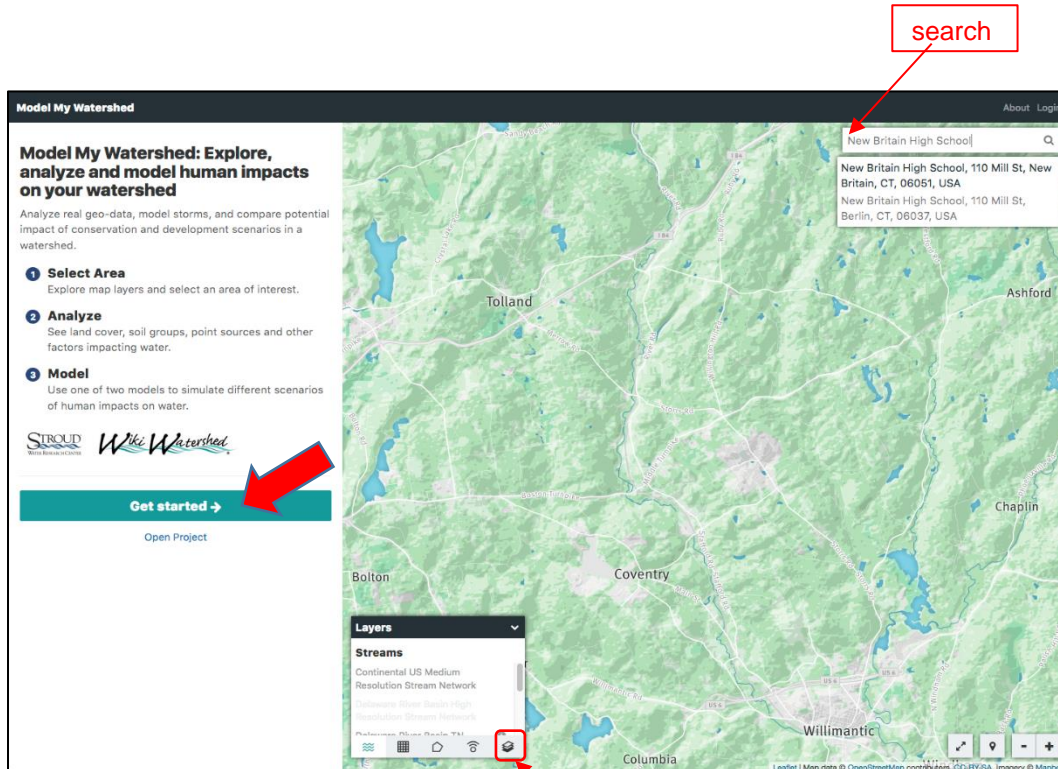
search

Model My Watershed

About Login

Model My Watershed: Explore, analyze and model human impacts on your watershed

Analyze real geo-data, model storms, and compare potential impact of conservation and development scenarios in a watershed.

1 Select Area
Explore map layers and select an area of interest.

2 Analyze
See land cover, soil groups, point sources and other factors impacting water.

3 Model
Use one of two models to simulate different scenarios of human impacts on water.

STROUD WATER RESEARCH CENTER

Wiki Watershed

Get started →

Open Project

New Britain High School

New Britain High School, 110 Mill St, New Britain, CT, 06051, USA

New Britain High School, 110 Mill St, Berlin, CT, 06037, USA

Tolland

Ashford

Chaplin

Bolton

Coventry

Willimantic

Columbia

Layers

Streams

Continental US Medium Resolution Stream Network

Delaware River Basin High Resolution Stream Network

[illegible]

Leaflet | Map data © OpenStreetMap contributors, CC-BY-SA, Imagery © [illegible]